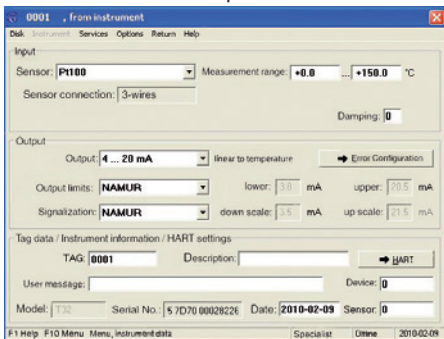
0001 , from instrument

Disk Instrument Services Options Return Help

Input

Sensor: Pt100

Measurement range: +0.0 ... +150.0 °C

Sensor connection: 3-wires

Damping: 0

Output

Output: 4 ... 20 mA

linear to temperature

Error Configuration

Output limits: NAMUR

lower: 3.8 mA

upper: 20.5 mA

Signalization: NAMUR

down scale: 3.5 mA

up scale: 21.5 mA

Tag data / Instrument information / HART settings

TAG: 0001

Description:

HART

User message:

Device: 0

Model: T32

Serial No.: 5 7D70 00028226

Date: 2010-02-09

Sensor: 0

F1 Help F10 Menu Menu, Instrument data

Specialist

Offline

2010-02-09